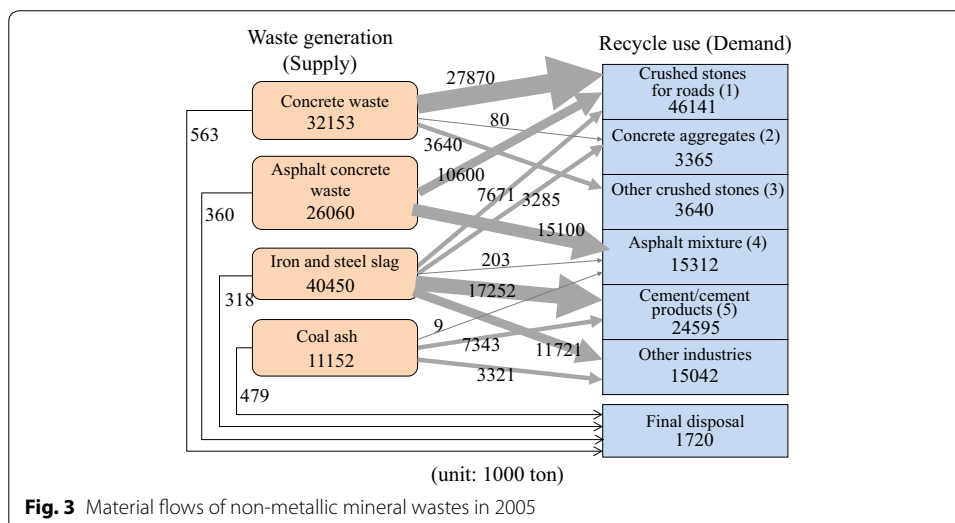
Waste generation (Supply)

Recycle use (Demand)

Concrete waste
32153

Asphalt concrete waste
26060

Iron and steel slag
40450

Coal ash
11152

27870
80
3640
563
10600
7671
3285
360
15100
203
17252
318
9
7343
11721
3321
479

Crushed stones for roads (1)
46141

Concrete aggregates (2)
3365

Other crushed stones (3)
3640

Asphalt mixture (4)
15312

Cement/cement products (5)
24595

Other industries
15042

Final disposal
1720

(unit: 1000 ton)

**Fig. 3** Material flows of non-metallic mineral wastes in 2005